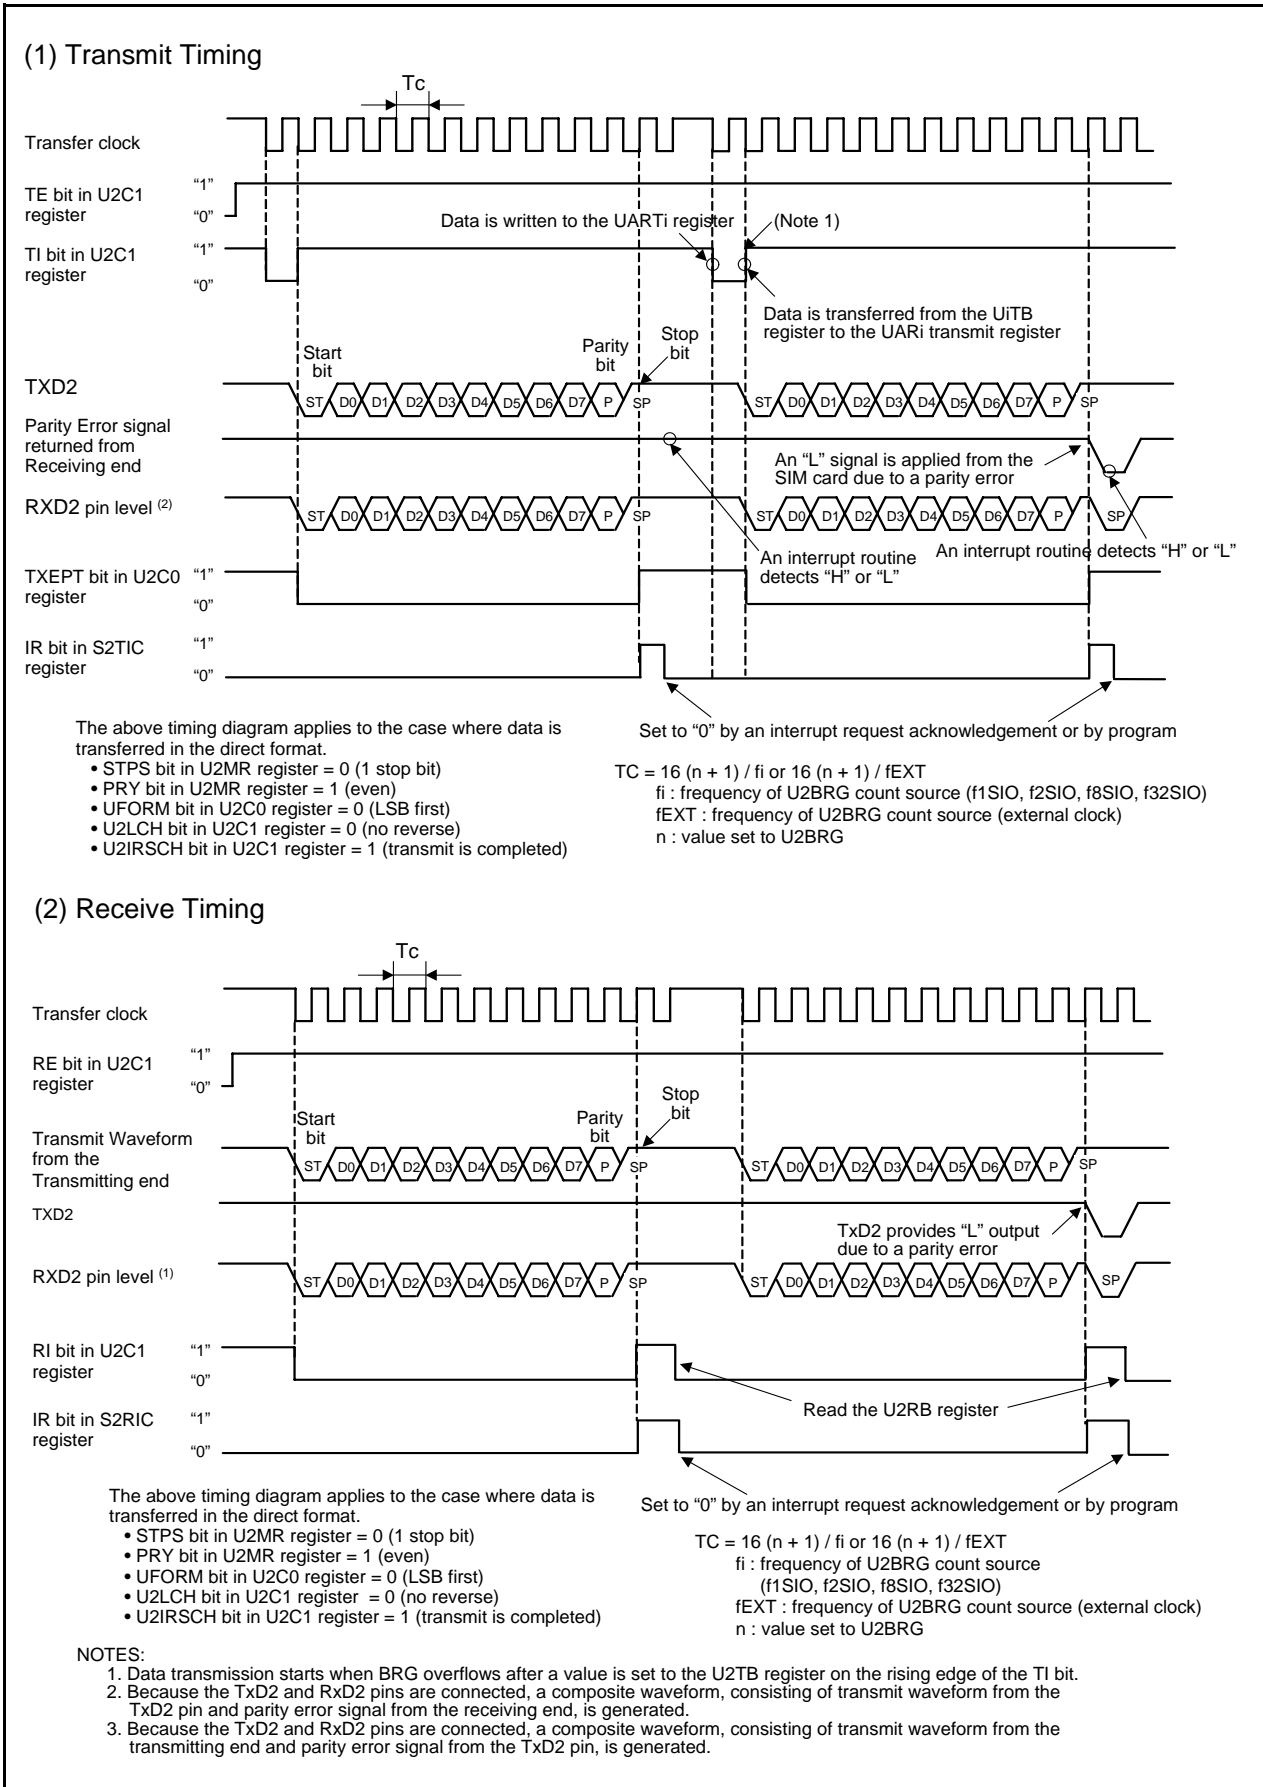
(1) Transmit Timing

Tc

Transfer clock

TE bit in U2C1 register
"1"
"0"

TI bit in U2C1 register
"1"
"0"

Data is written to the UARTi register
(Note 1)
Data is transferred from the UiTB register to the UARi transmit register

Start bit
Parity bit
Stop bit

TXD2
ST D0 D1 D2 D3 D4 D5 D6 D7 P SP ST D0 D1 D2 D3 D4 D5 D6 D7 P SP

Parity Error signal returned from Receiving end

An "L" signal is applied from the SIM card due to a parity error

RXD2 pin level (2)
ST D0 D1 D2 D3 D4 D5 D6 D7 P SP ST D0 D1 D2 D3 D4 D5 D6 D7 P SP

An interrupt routine detects "H" or "L"
An interrupt routine detects "H" or "L"

TXEPT bit in U2C0 register
"1"
"0"

IR bit in S2TIC register
"1"
"0"

Set to "0" by an interrupt request acknowledgement or by program

The above timing diagram applies to the case where data is transferred in the direct format.
• STPS bit in U2MR register = 0 (1 stop bit)
• PRY bit in U2MR register = 1 (even)
• UFORM bit in U2C0 register = 0 (LSB first)
• U2LCH bit in U2C1 register = 0 (no reverse)
• U2IRSCH bit in U2C1 register = 1 (transmit is completed)

TC = 16 (n + 1) / fi or 16 (n + 1) / fEXT
fi : frequency of U2BRG count source (f1SIO, f2SIO, f8SIO, f32SIO)
fEXT : frequency of U2BRG count source (external clock)
n : value set to U2BRG

(2) Receive Timing

Tc

Transfer clock

RE bit in U2C1 register
"1"
"0"

Start bit
Parity bit
Stop bit

Transmit Waveform from the Transmitting end
ST D0 D1 D2 D3 D4 D5 D6 D7 P SP ST D0 D1 D2 D3 D4 D5 D6 D7 P SP

TXD2

TxD2 provides "L" output due to a parity error

RXD2 pin level (1)
ST D0 D1 D2 D3 D4 D5 D6 D7 P SP ST D0 D1 D2 D3 D4 D5 D6 D7 P SP

RI bit in U2C1 register
"1"
"0"

Read the U2RB register

IR bit in S2RIC register
"1"
"0"

Set to "0" by an interrupt request acknowledgement or by program

The above timing diagram applies to the case where data is transferred in the direct format.
• STPS bit in U2MR register = 0 (1 stop bit)
• PRY bit in U2MR register = 1 (even)
• UFORM bit in U2C0 register = 0 (LSB first)
• U2LCH bit in U2C1 register = 0 (no reverse)
• U2IRSCH bit in U2C1 register = 1 (transmit is completed)

TC = 16 (n + 1) / fi or 16 (n + 1) / fEXT
fi : frequency of U2BRG count source (f1SIO, f2SIO, f8SIO, f32SIO)
fEXT : frequency of U2BRG count source (external clock)
n : value set to U2BRG

NOTES:
1. Data transmission starts when BRG overflows after a value is set to the U2TB register on the rising edge of the TI bit.
2. Because the TxD2 and RxD2 pins are connected, a composite waveform, consisting of transmit waveform from the TxD2 pin and parity error signal from the receiving end, is generated.
3. Because the TxD2 and RxD2 pins are connected, a composite waveform, consisting of transmit waveform from the transmitting end and parity error signal from the TxD2 pin, is generated.